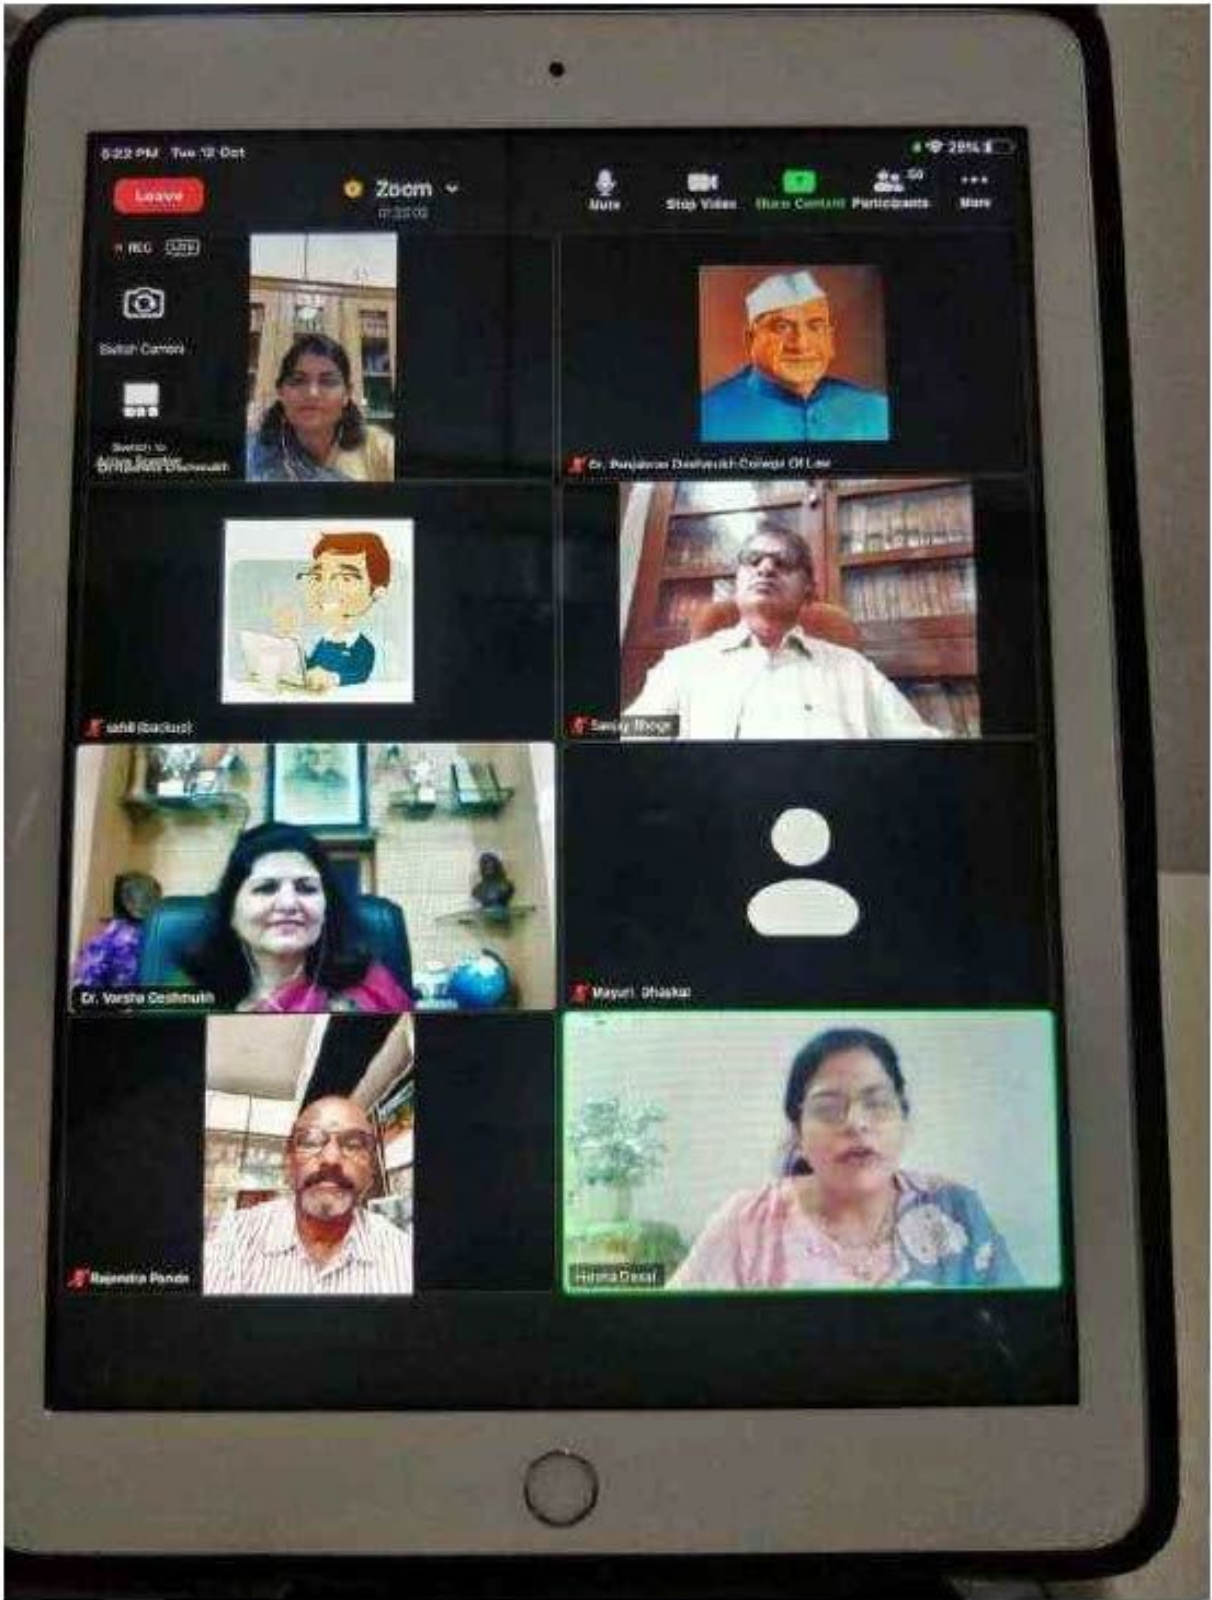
5:22 PM Tue 12 Oct

29%

Leave

Zoom

01:33:02

Mute

Stop Video

Share Content

Participants

50

More

REC

Switch Camera

Switch to

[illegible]

Dr. Panjabrao Deshmukh College Of Law

sahil (backup)

Sanjay Bhoge

Dr. Varsha Deshmukh

Mayuri Bhaskar

Rajendra Pande

Hema Desai